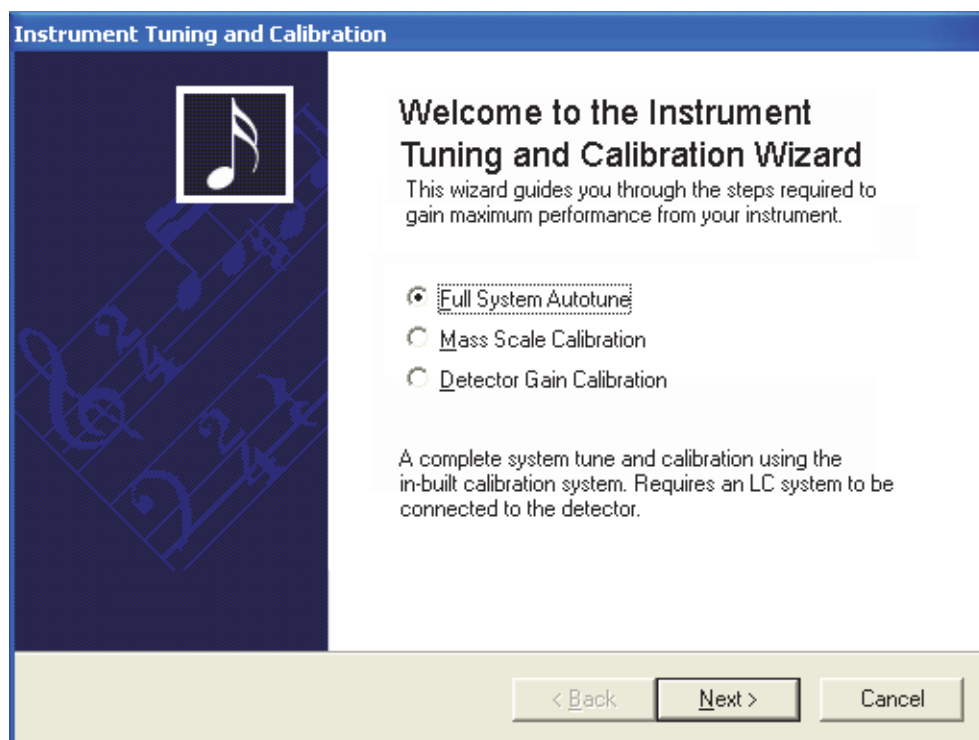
Instrument Tuning and Calibration

Welcome to the Instrument Tuning and Calibration Wizard

This wizard guides you through the steps required to gain maximum performance from your instrument.

Full System Autotune

Mass Scale Calibration

Detector Gain Calibration

A complete system tune and calibration using the in-built calibration system. Requires an LC system to be connected to the detector.

< Back

Next >

Cancel